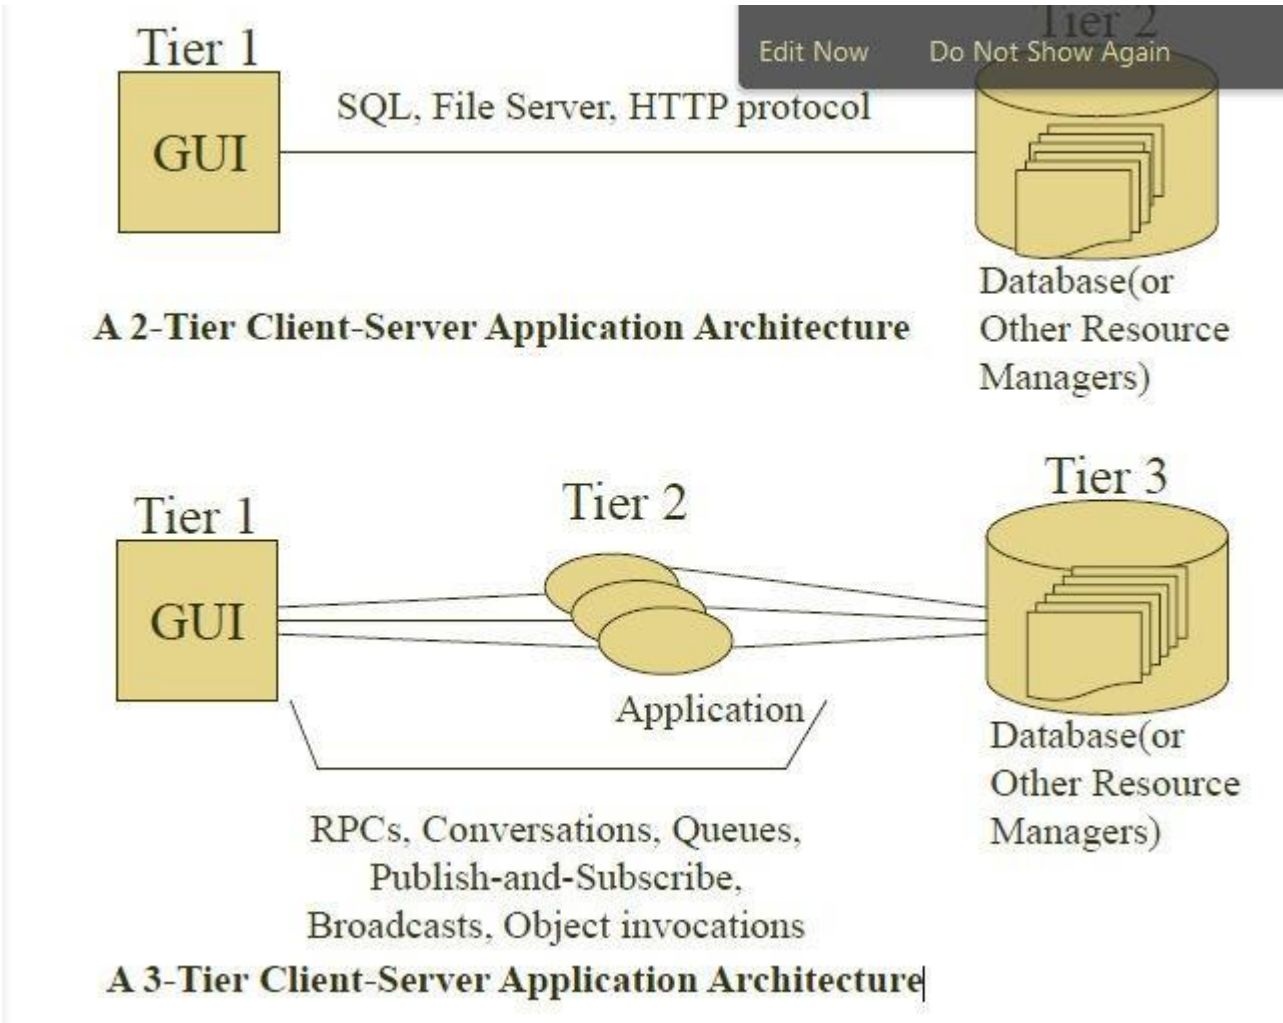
Tier 1

GUI

SQL, File Server, HTTP protocol

Tier 2

Edit Now Do Not Show Again

Database(or Other Resource Managers)

A 2-Tier Client-Server Application Architecture

Tier 1

GUI

Tier 2

Application

Tier 3

Database(or Other Resource Managers)

RPCs, Conversations, Queues, Publish-and-Subscribe, Broadcasts, Object invocations

A 3-Tier Client-Server Application Architecture